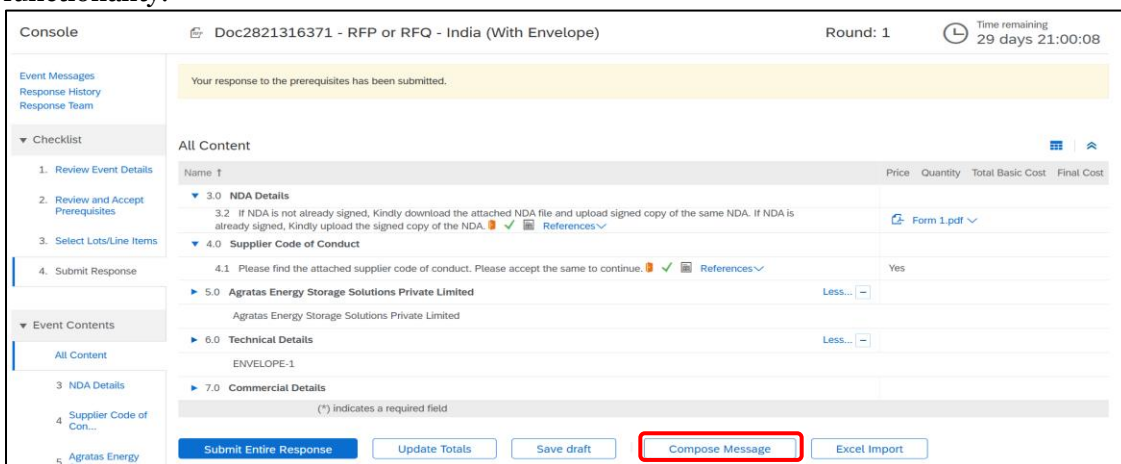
functionality.

Console

Doc2821316371 - RFP or RFQ - India (With Envelope)

Round: 1

Time remaining
29 days 21:00:08

Event Messages
Response History
Response Team

Your response to the prerequisites has been submitted.

▾ Checklist

1. Review Event Details

2. Review and Accept Prerequisites

3. Select Lots/Line Items

4. Submit Response

▾ Event Contents

All Content

3 NDA Details

4 Supplier Code of Con...

5 Agratas Energy

All Content

| Name ↑ | Price | Quantity | Total Basic Cost | Final Cost |
|---|---|---|---|---|
| ▾ 3.0 NDA Details | | | | |
| 3.2 If NDA is not already signed, Kindly download the attached NDA file and upload signed copy of the same NDA. If NDA is already signed, Kindly upload the signed copy of the NDA. References | Form 1.pdf | | | |
| ▾ 4.0 Supplier Code of Conduct | | | | |
| 4.1 Please find the attached supplier code of conduct. Please accept the same to continue. References | Yes | | | |
| ▸ 5.0 Agratas Energy Storage Solutions Private Limited Less... | | | | |
| Agratas Energy Storage Solutions Private Limited | | | | |
| ▸ 6.0 Technical Details Less... | | | | |
| ENVELOPE-1 | | | | |
| ▸ 7.0 Commercial Details | | | | |

(*) indicates a required field

Submit Entire Response | Update Totals | Save draft | Compose Message | Excel Import